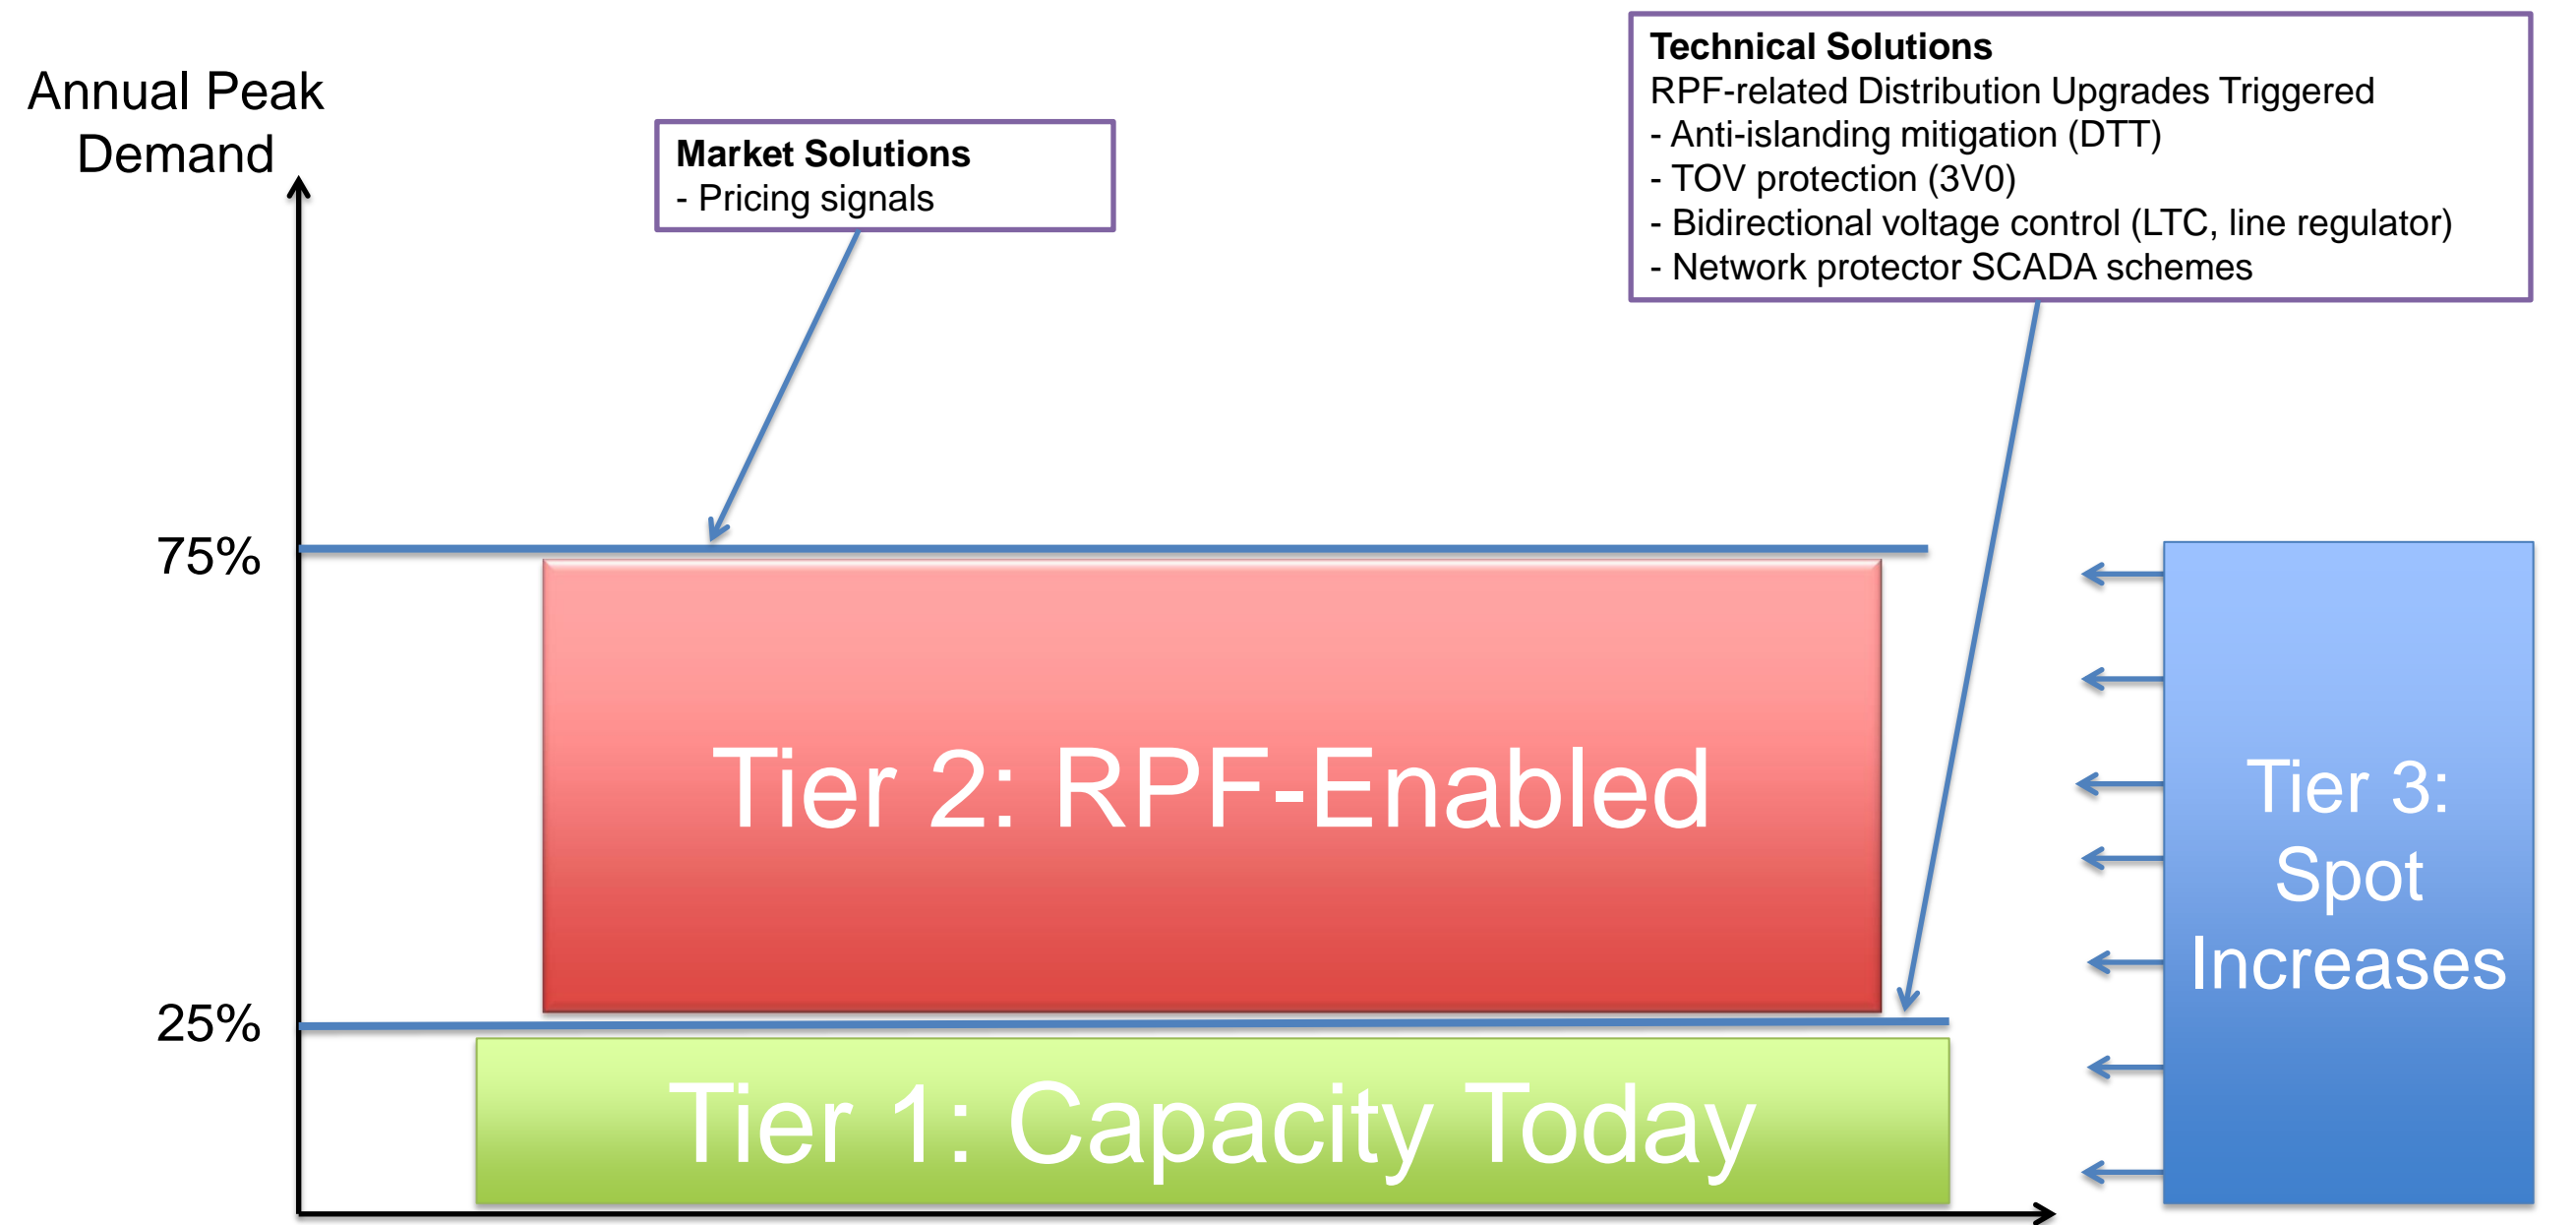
Annual Peak Demand

Market Solutions
- Pricing signals

Technical Solutions
RPF-related Distribution Upgrades Triggered
- Anti-islanding mitigation (DTT)
- TOV protection (3V0)
- Bidirectional voltage control (LTC, line regulator)
- Network protector SCADA schemes

75%

Tier 2: RPF-Enabled

25%

Tier 1: Capacity Today

Tier 3: Spot Increases